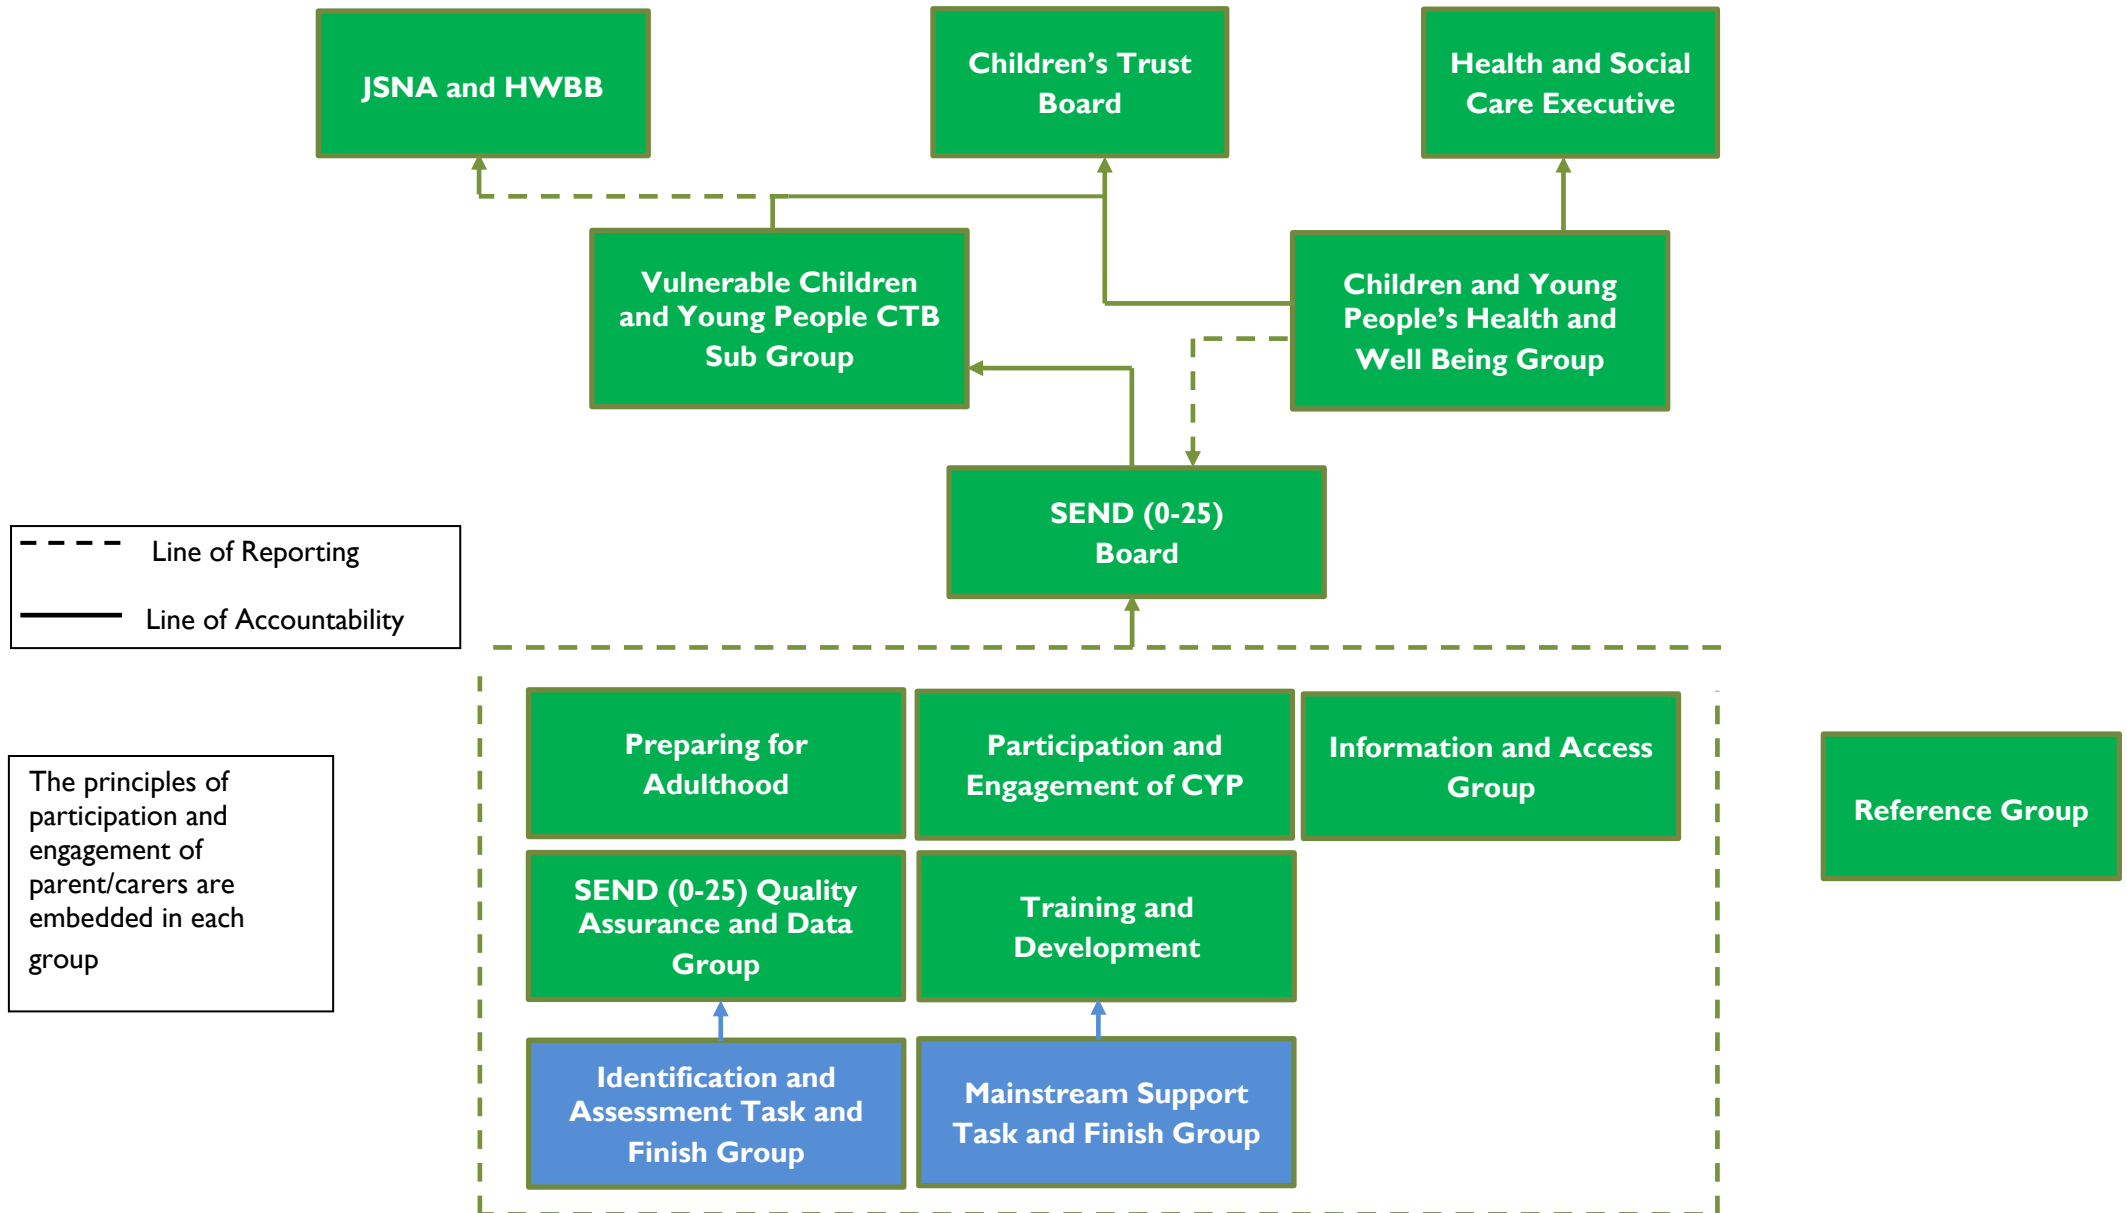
JSNA and HWBB

Children's Trust Board

Health and Social Care Executive

Vulnerable Children and Young People CTB Sub Group

Children and Young People's Health and Well Being Group

SEND (0-25) Board

Line of Reporting

Line of Accountability

The principles of participation and engagement of parent/carers are embedded in each group

Preparing for Adulthood

Participation and Engagement of CYP

Information and Access Group

Reference Group

SEND (0-25) Quality Assurance and Data Group

Training and Development

Identification and Assessment Task and Finish Group

Mainstream Support Task and Finish Group